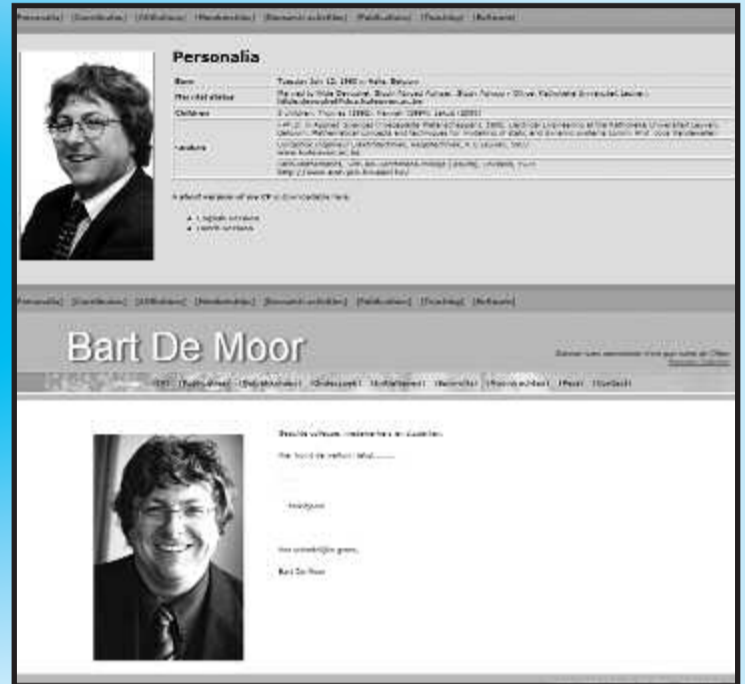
[Personalia] [Curriculum] [Affiliations] [Memberships] [Research activities] [Publications] [Teaching] [Software]

Personalia

| Born | Tuesday July 12, 1960 in Halle, Belgium |
|---|---|
| Marital status | Married to Hilde Devoghel. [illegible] |
| Children | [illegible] |
| Academic | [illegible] |
| | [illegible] |
| | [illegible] |

A short version of my CV is downloadable here:

- English version
- Dutch version

[Personalia] [Curriculum] [Affiliations] [Memberships] [Research activities] [Publications] [Teaching] [Software]

Bart De Moor

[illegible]

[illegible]

Beste collega, medewerkers en studenten,

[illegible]

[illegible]

Met vriendelijke groet,

Bart De Moor